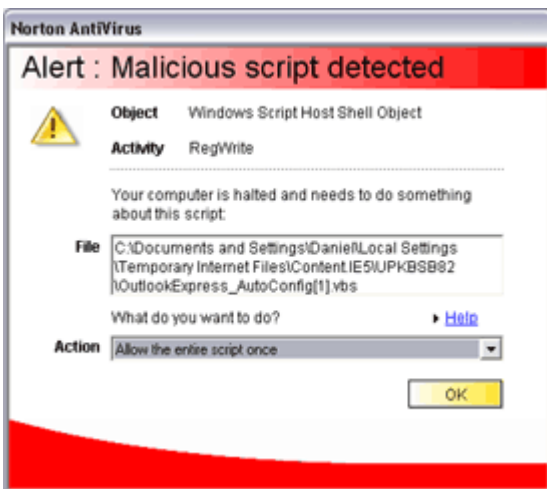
Norton AntiVirus

Alert : Malicious script detected

Object Windows Script Host Shell Object

Activity RegWrite

Your computer is halted and needs to do something about this script:

File C:\Documents and Settings\Daniel\Local Settings \Temporary Internet Files\Content.IE5\UPKBSB82 \OutlookExpress_AutoConfig[1].vbs

What do you want to do?

Help

Action Allow the entire script once

OK